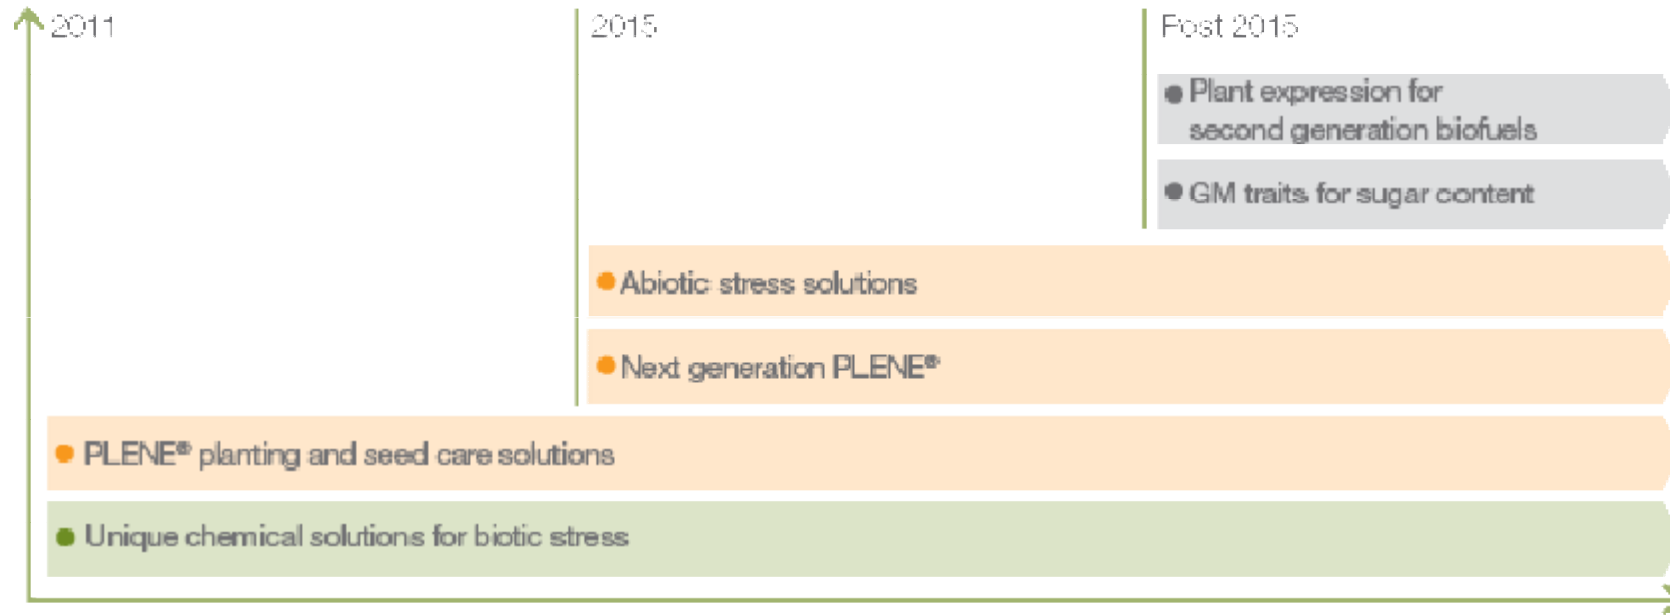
2011

2015

Post 2015

Plant expression for second generation biofuels

GM traits for sugar content

Abiotic stress solutions

Next generation PLENE®

PLENE® planting and seed care solutions

Unique chemical solutions for biotic stress